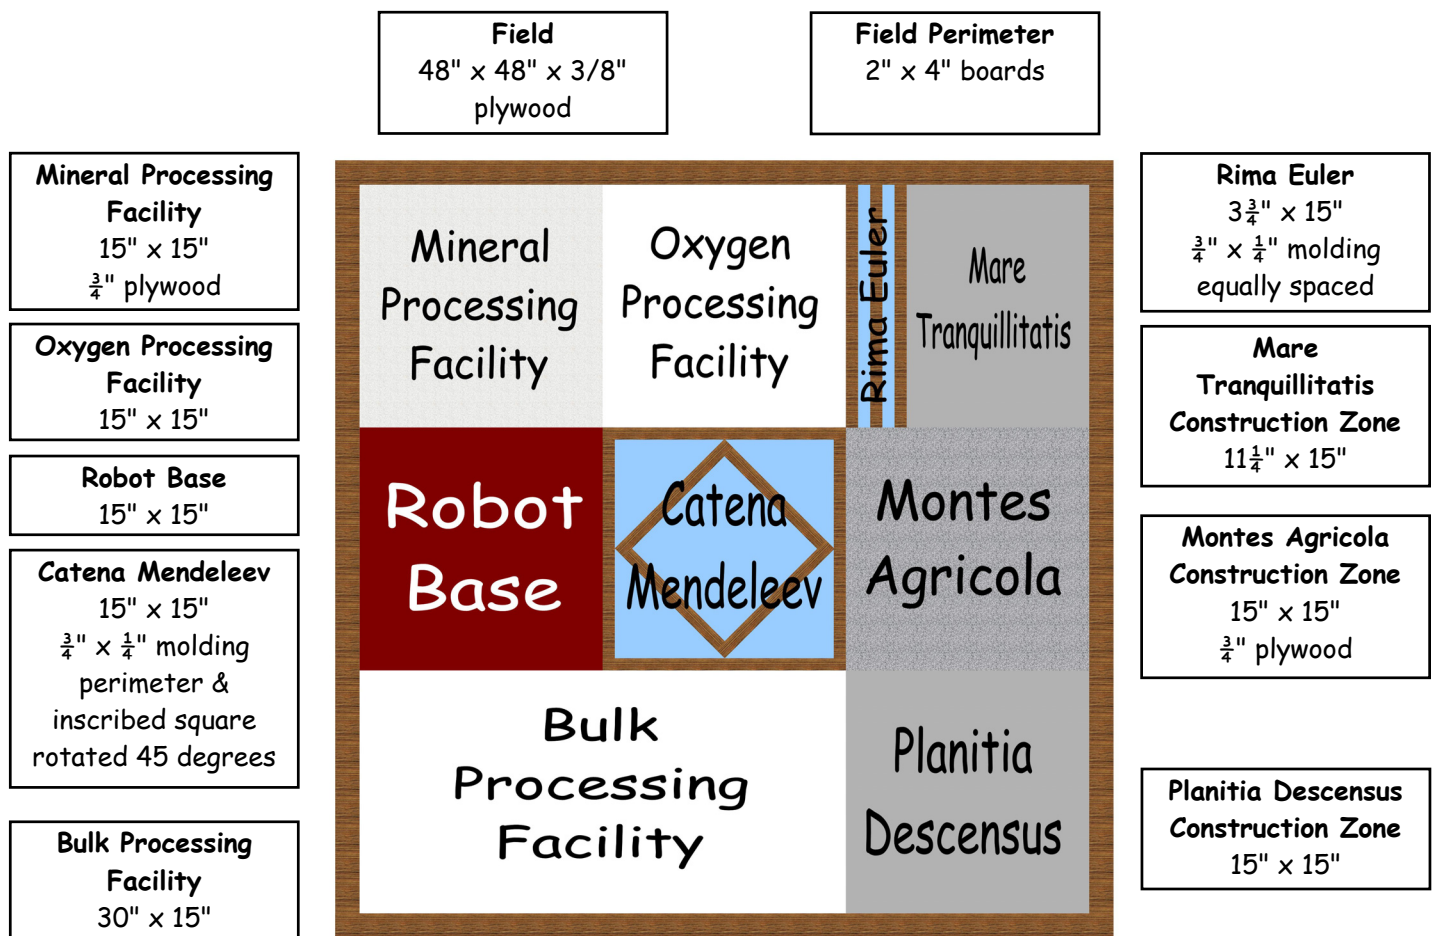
Field
48" x 48" x 3/8"
plywood

Field Perimeter
2" x 4" boards

Mineral Processing Facility
15" x 15"
$\frac{3}{4}$" plywood

Oxygen Processing Facility
15" x 15"

Robot Base
15" x 15"

Catena Mendeleev
15" x 15"
$\frac{3}{4}$" x $\frac{1}{4}$" molding perimeter & inscribed square rotated 45 degrees

Bulk Processing Facility
30" x 15"

Mineral Processing Facility

Oxygen Processing Facility

Rima Euler

Mare Tranquillitatis

Robot Base

Catena Mendeleev

Montes Agricola

Bulk Processing Facility

Planitia Descensus

Rima Euler
$3\frac{3}{4}$" x 15"
$\frac{3}{4}$" x $\frac{1}{4}$" molding
equally spaced

Mare Tranquillitatis Construction Zone
$11\frac{1}{4}$" x 15"

Montes Agricola Construction Zone
15" x 15"
$\frac{3}{4}$" plywood

Planitia Descensus Construction Zone
15" x 15"